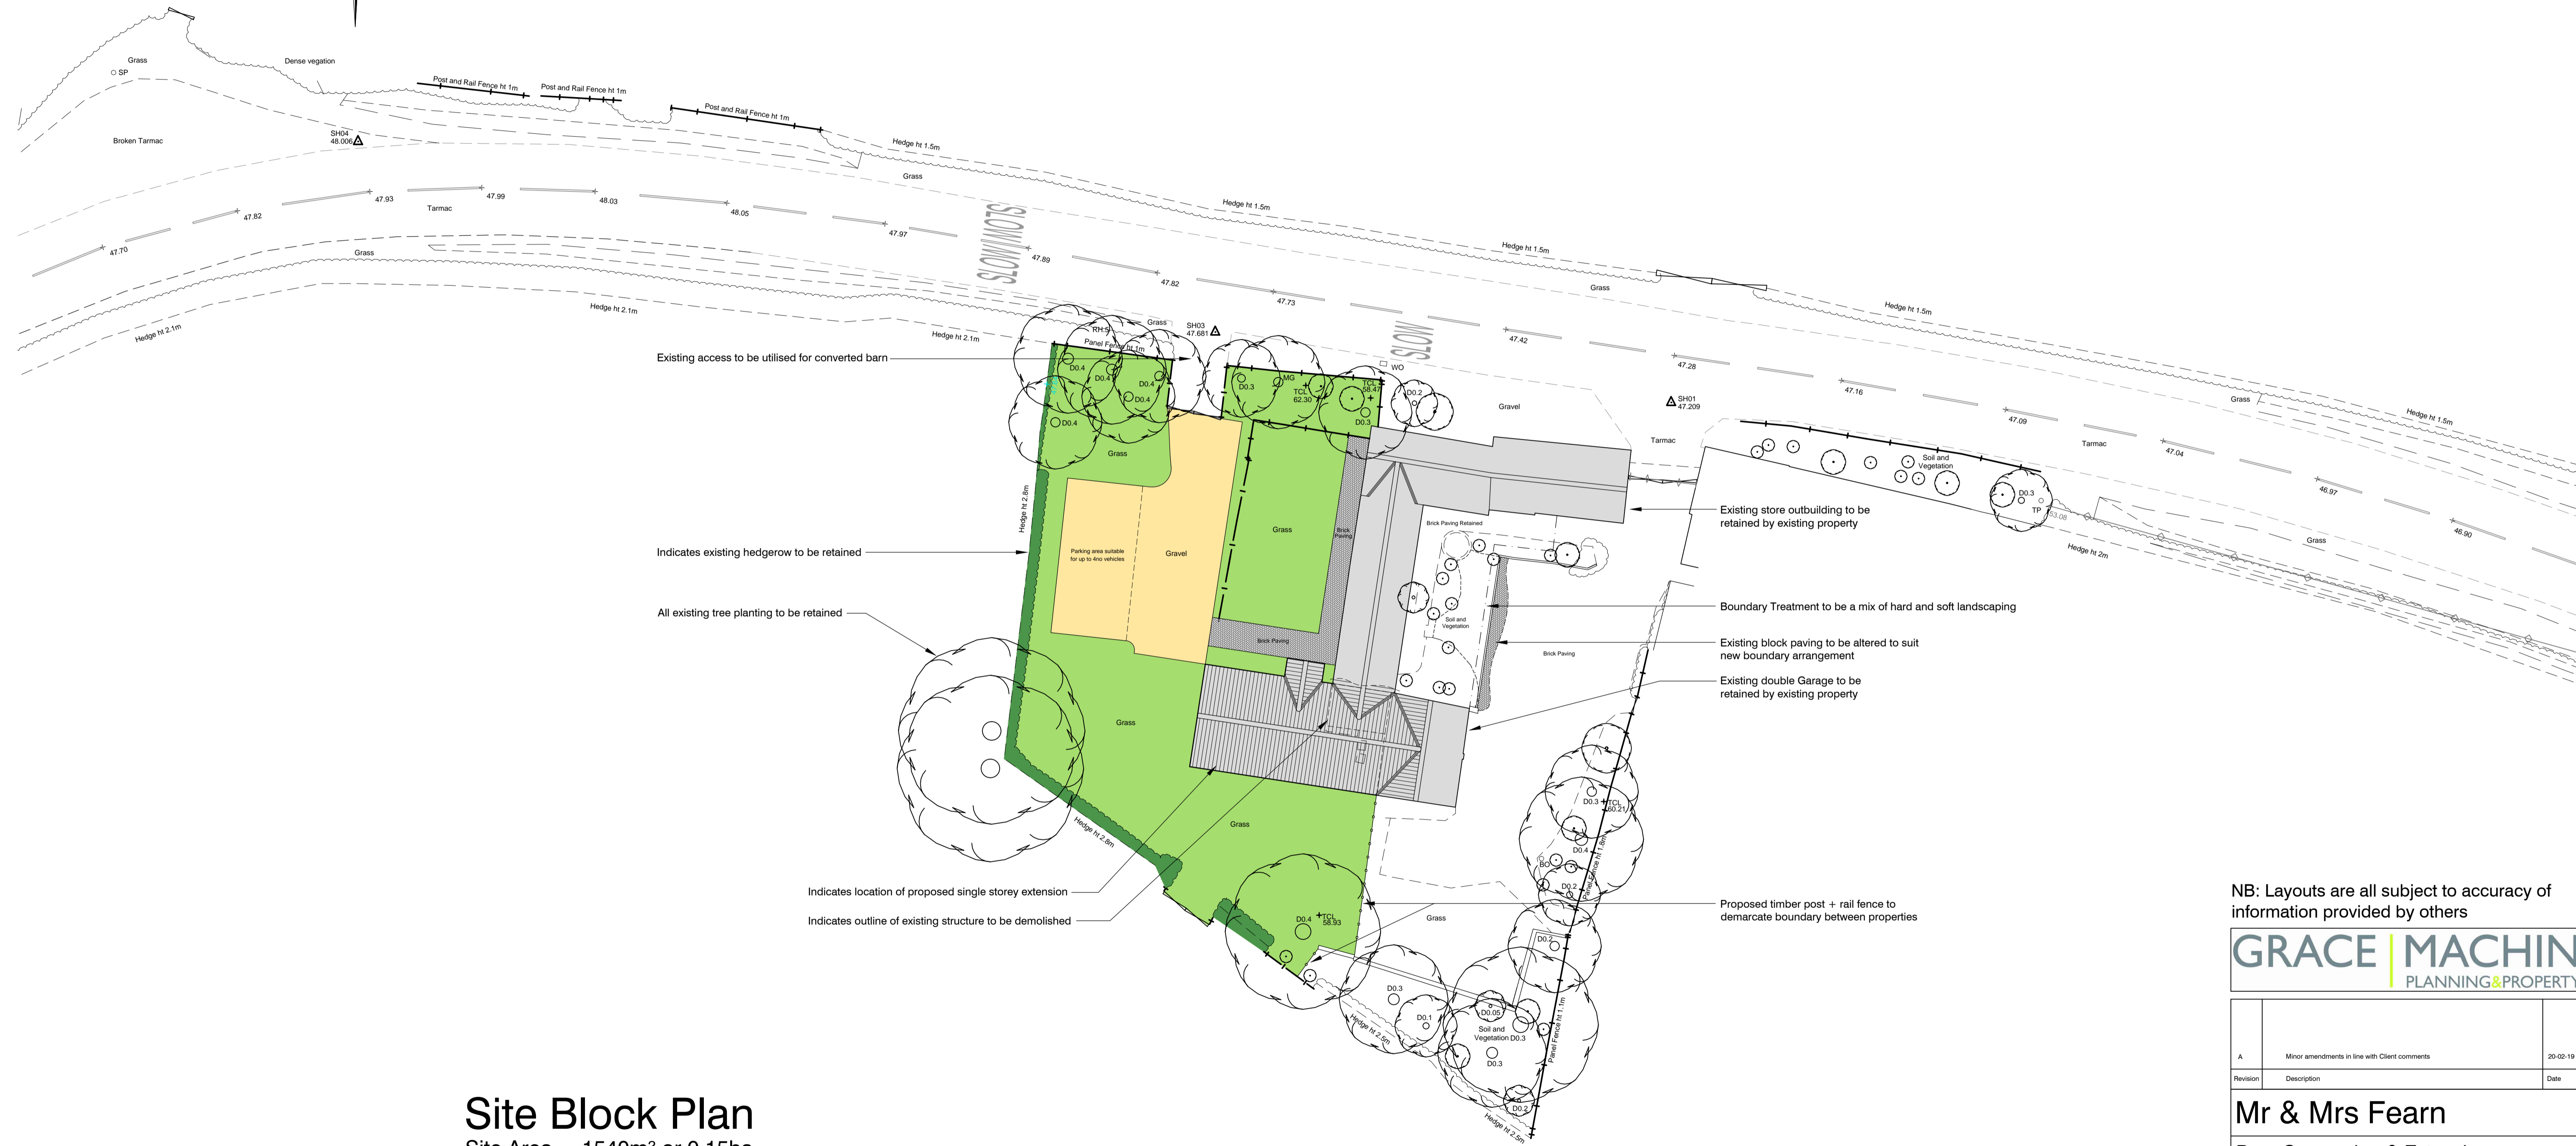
Grass
SP
Dense vegation
Post and Rail Fence ht 1m
Post and Rail Fence ht 1m
Post and Rail Fence ht 1m
Broken Tarmac
SH04
48.006
Hedge ht 1.5m
Grass
47.93
47.99
48.03
48.05
Tarmac
47.82
47.97
Hedge ht 1.5m
47.70
Grass
SLOW SLOW
47.89
Hedge ht 1.5m
47.82
47.73
Grass
Hedge ht 2.1m
Hedge ht 2.1m
Hedge ht 2.1m
Hedge ht 1.5m
Grass
SH03
47.681
RH.5
Panel Fence ht 1m
47.42
Existing access to be utilised for converted barn
D0.4
D0.4
D0.4
D0.4
D0.4
D0.3
MG
TCL
62.30
TCL
58.47
WO
D0.2
D0.3
Gravel
47.28
SH01
47.209
47.16
Grass
Hedge ht 1.5m
Tarmac
47.09
Tarmac
Grass
Soil and Vegetation
47.04
D0.3
TP
53.08
46.97
46.90
Hedge ht 2.8m
Parking area suitable for up to 4no vehicles
Gravel
Grass
Brick Paving
Brick Paving Retained
Existing store outbuilding to be retained by existing property
Hedge ht 2m
Grass
Indicates existing hedgerow to be retained
All existing tree planting to be retained
Soil and Vegetation
Brick Paving
Boundary Treatment to be a mix of hard and soft landscaping
Existing block paving to be altered to suit new boundary arrangement
Brick Paving
Existing double Garage to be retained by existing property
Grass
Grass
Hedge ht 2.8m
D0.3
TCL
60.21
D0.4
BO
D0.2
Panel Fence ht 1.8m
Indicates location of proposed single storey extension
Indicates outline of existing structure to be demolished
D0.4
TCL
58.93
Grass
Proposed timber post + rail fence to demarcate boundary between properties
D0.2
D0.3
D0.1
D0.05
Soil and Vegetation D0.3
D0.3
Panel Fence ht 1.1m
Hedge ht 2.5m
D0.2
Hedge ht 2.5m
NB: Layouts are all subject to accuracy of information provided by others
GRACE | MACHIN
PLANNING&PROPERTY
A
Minor amendments in line with Client comments
20-02-19
Revision
Description
Date
Mr & Mrs Fearn
Site Block Plan
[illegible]